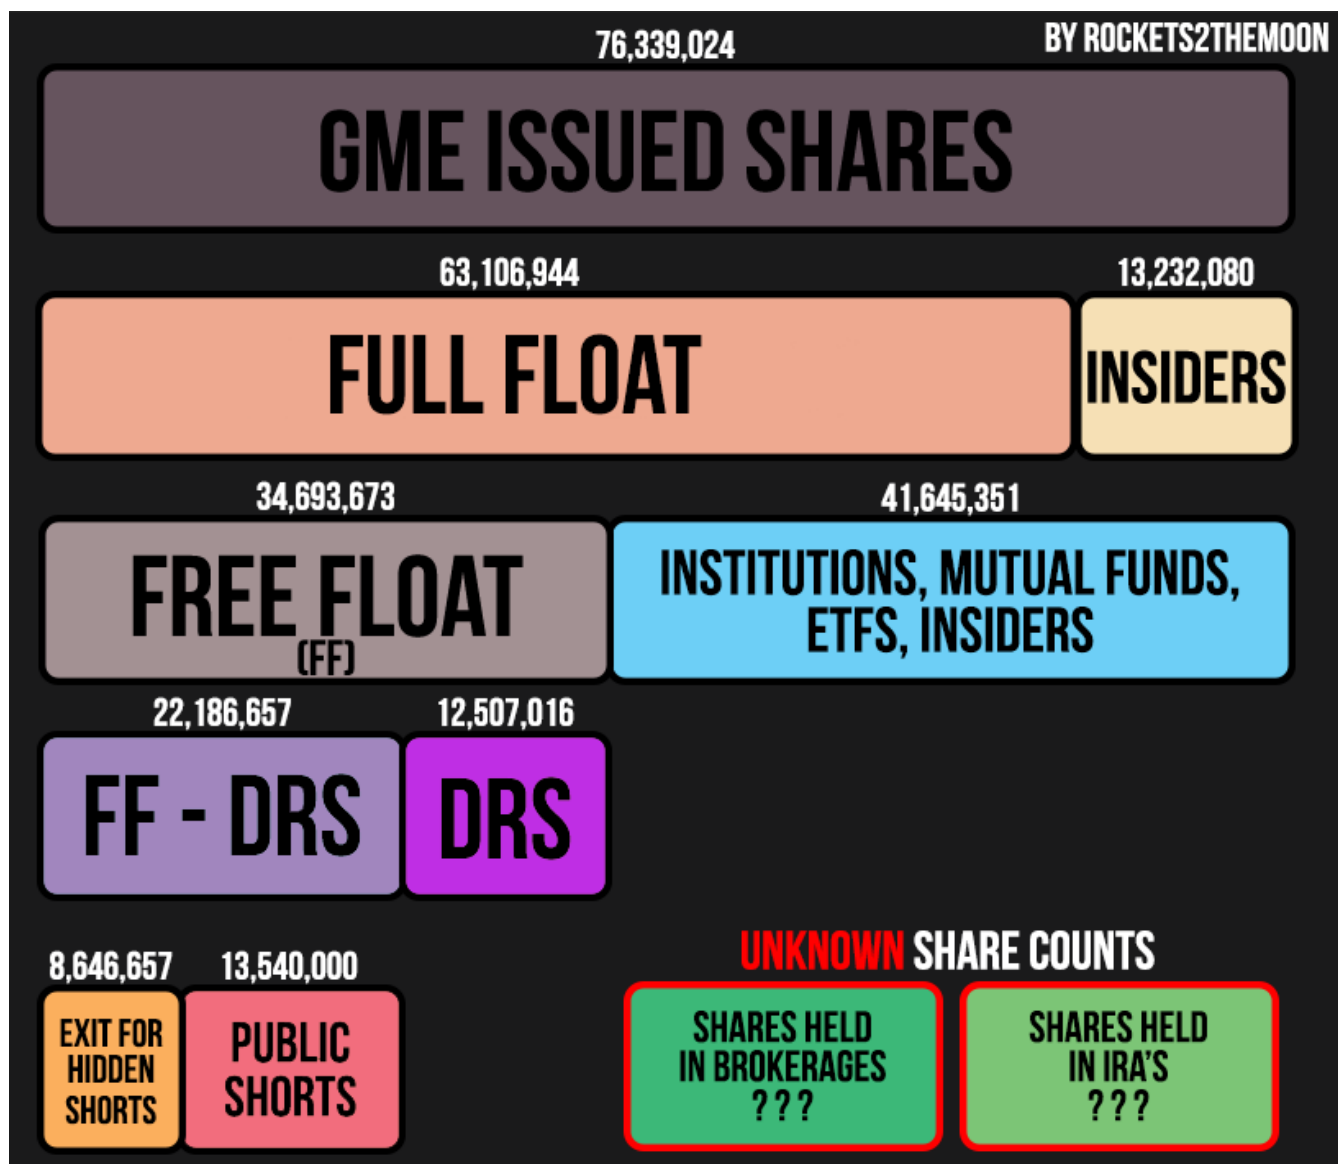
76,339,024

BY ROCKETS2THEMOON

GME ISSUED SHARES

63,106,944

FULL FLOAT

13,232,080

INSIDERS

34,693,673

FREE FLOAT (FF)

41,645,351

INSTITUTIONS, MUTUAL FUNDS, ETFS, INSIDERS

22,186,657

FF - DRS

12,507,016

DRS

8,646,657

EXIT FOR HIDDEN SHORTS

13,540,000

PUBLIC SHORTS

UNKNOWN SHARE COUNTS

SHARES HELD IN BROKERAGES ???

SHARES HELD IN IRA'S ???